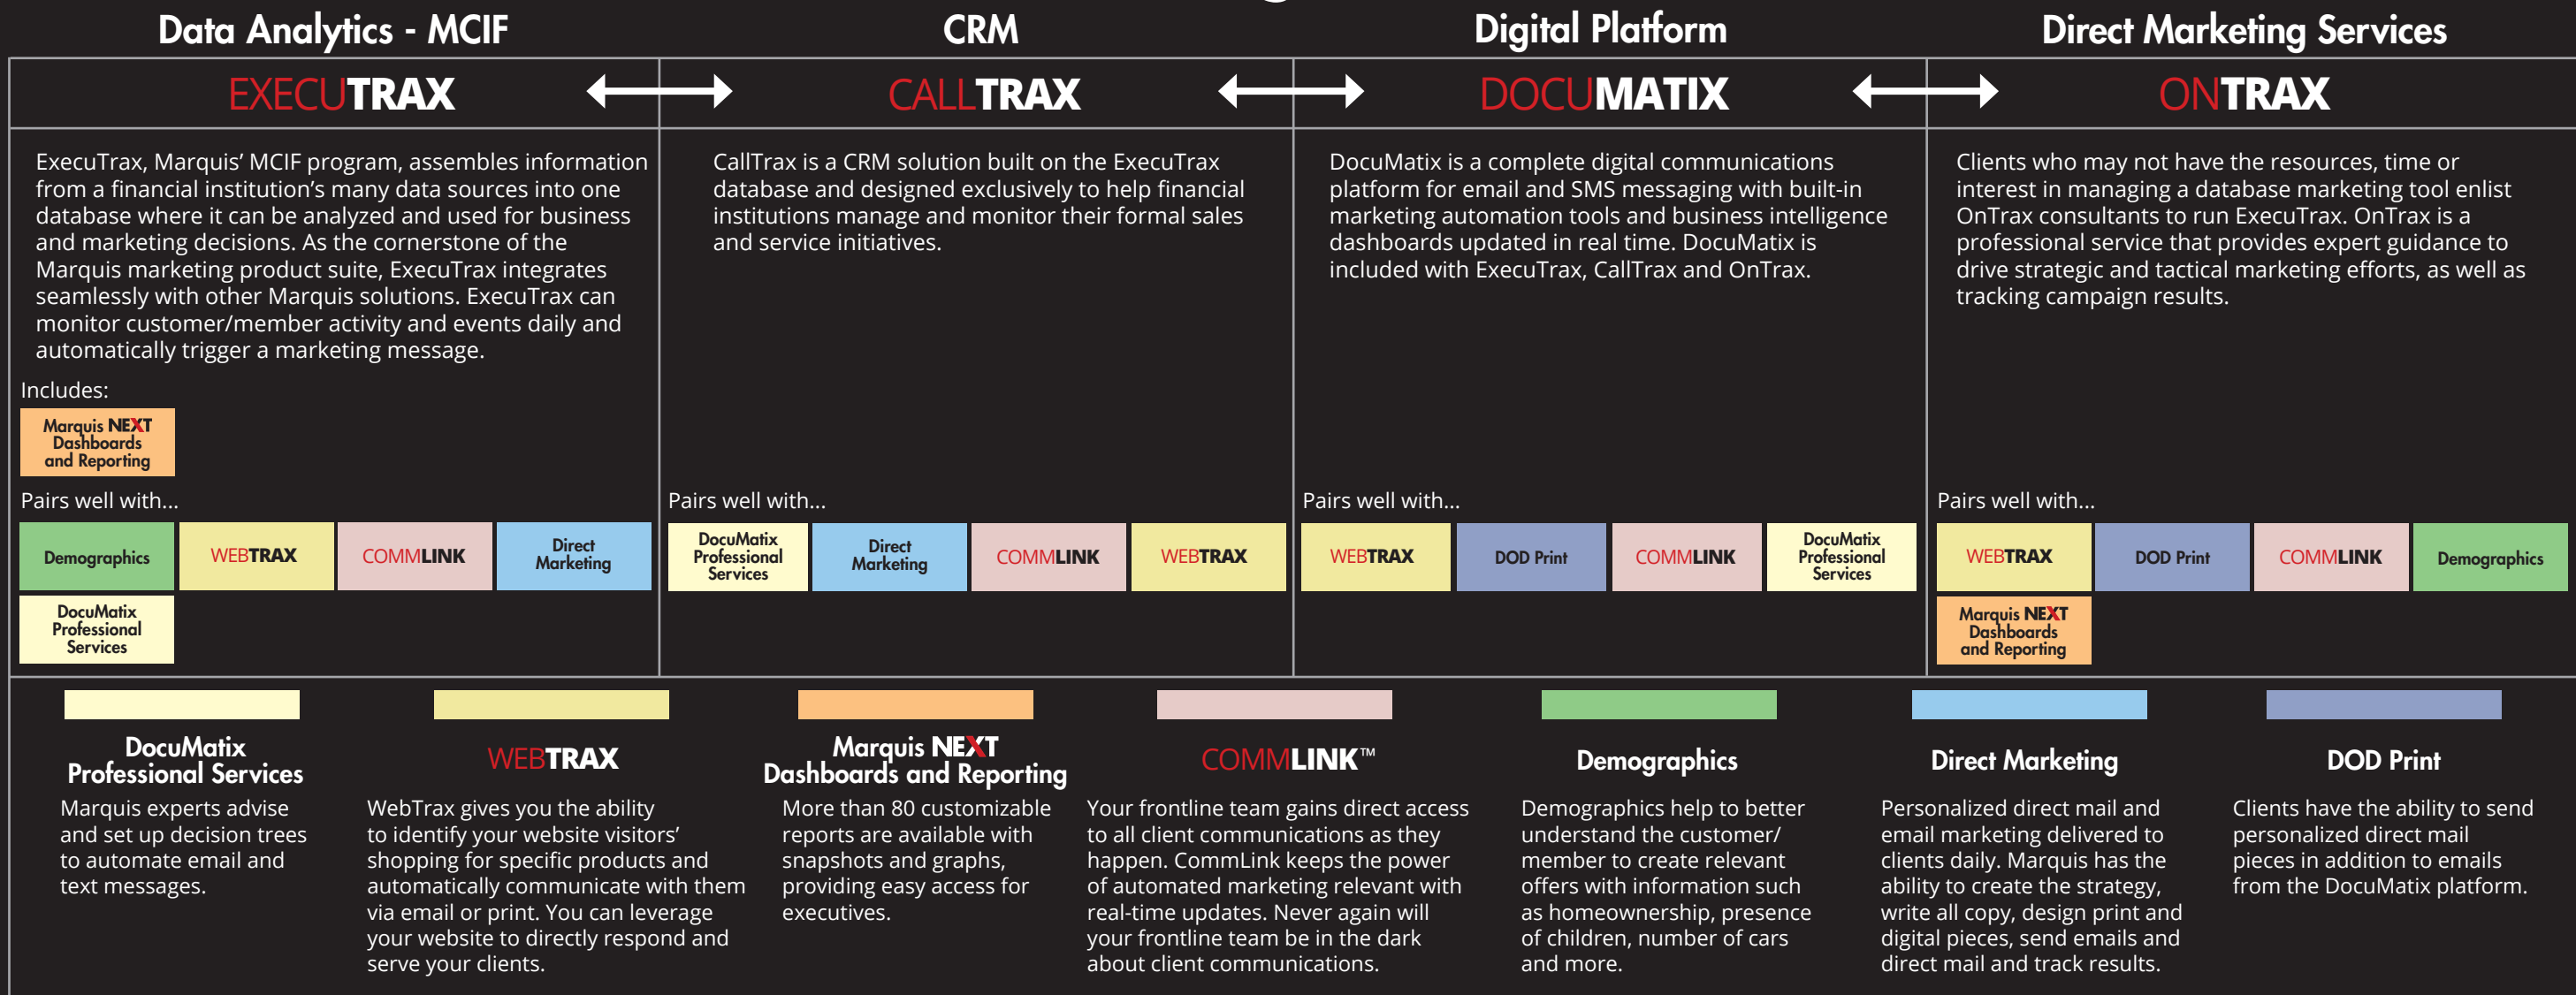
Data Analytics - MCIF

CRM

Digital Platform

Direct Marketing Services

EXECUTRAX

CALLTRAX

DOCUMATIX

ONTRAX

ExecuTrax, Marquis' MCIF program, assembles information from a financial institution's many data sources into one database where it can be analyzed and used for business and marketing decisions. As the cornerstone of the Marquis marketing product suite, ExecuTrax integrates seamlessly with other Marquis solutions. ExecuTrax can monitor customer/member activity and events daily and automatically trigger a marketing message.

Includes:

Marquis NEXT Dashboards and Reporting

Pairs well with...

Demographics

WEBTRAX

COMMLINK

Direct Marketing

DocuMatix Professional Services

CallTrax is a CRM solution built on the ExecuTrax database and designed exclusively to help financial institutions manage and monitor their formal sales and service initiatives.

Pairs well with...

DocuMatix Professional Services

Direct Marketing

COMMLINK

WEBTRAX

DocuMatix is a complete digital communications platform for email and SMS messaging with built-in marketing automation tools and business intelligence dashboards updated in real time. DocuMatix is included with ExecuTrax, CallTrax and OnTrax.

Pairs well with...

WEBTRAX

DOD Print

COMMLINK

DocuMatix Professional Services

Clients who may not have the resources, time or interest in managing a database marketing tool enlist OnTrax consultants to run ExecuTrax. OnTrax is a professional service that provides expert guidance to drive strategic and tactical marketing efforts, as well as tracking campaign results.

Pairs well with...

WEBTRAX

DOD Print

COMMLINK

Demographics

Marquis NEXT Dashboards and Reporting

DocuMatix Professional Services

Marquis experts advise and set up decision trees to automate email and text messages.

WEBTRAX

WebTrax gives you the ability to identify your website visitors' shopping for specific products and automatically communicate with them via email or print. You can leverage your website to directly respond and serve your clients.

Marquis NEXT Dashboards and Reporting

More than 80 customizable reports are available with snapshots and graphs, providing easy access for executives.

COMMLINK™

Your frontline team gains direct access to all client communications as they happen. CommLink keeps the power of automated marketing relevant with real-time updates. Never again will your frontline team be in the dark about client communications.

Demographics

Demographics help to better understand the customer/ member to create relevant offers with information such as homeownership, presence of children, number of cars and more.

Direct Marketing

Personalized direct mail and email marketing delivered to clients daily. Marquis has the ability to create the strategy, write all copy, design print and digital pieces, send emails and direct mail and track results.

DOD Print

Clients have the ability to send personalized direct mail pieces in addition to emails from the DocuMatix platform.